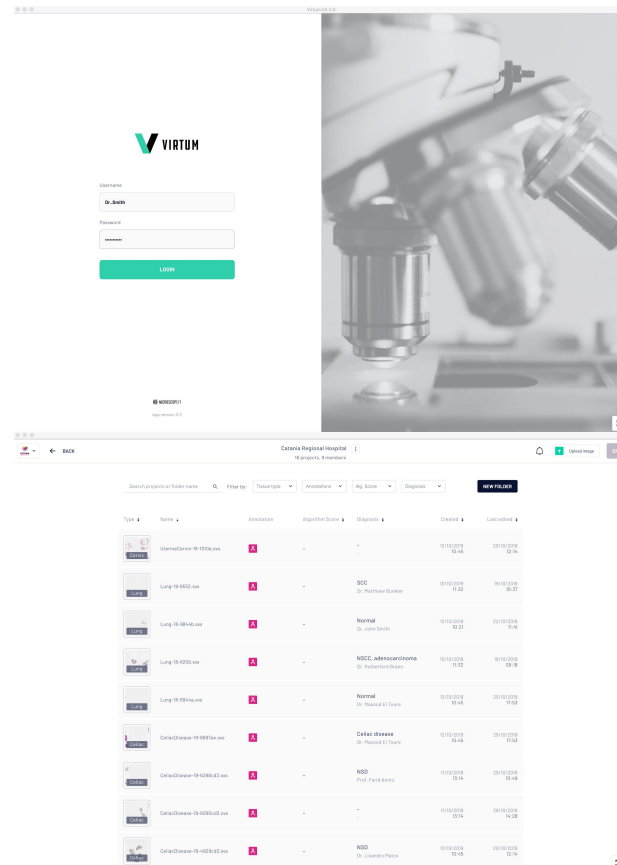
Virtum V0.1.0

VIRTUM

Username

Dr. Smith

Password

••••••••

LOGIN

MICROSCOPE IT

App version 0.1

BACK

Catania Regional Hospital

19 projects, 8 members

Upload image

Search projects or folder name

Filter by:

Tissue type

Annotations

Alg. Score

Diagnosis

NEW FOLDER

| Type | Name | Annotation | Algorithm Score | Diagnosis | Created | Last edited |
|---|---|---|---|---|---|---|
| Uterine | UterineCervix-19-1210a.svs | | - | - | 12/10/2019 10:45 | 20/10/2019 12:14 |
| Lung | Lung-19-6552.svs | | - | SCC Dr. Matthew Bunker | 10/10/2019 11:32 | 18/10/2019 10:37 |
| Lung | Lung-19-9844b.svs | | - | Normal Dr. John Smith | 12/10/2019 10:21 | 20/10/2019 11:41 |
| Lung | Lung-19-6255.svs | | - | NSCC, adenocarcinoma Dr. Rutherford Brown | 10/10/2019 11:32 | 18/10/2019 09:18 |
| Lung | Lung-19-6944a.svs | | - | Normal Dr. Masood El Touni | 12/10/2019 10:45 | 20/10/2019 17:53 |
| Celiac | CeliacDisease-19-6811es.svs | | - | Celiac disease Dr. Masood El Touni | 12/10/2019 10:45 | 20/10/2019 17:53 |
| Celiac | CeliacDisease-19-6286cd3.svs | | - | NSD Prof. Farid Amini | 11/10/2019 13:14 | 19/10/2019 10:48 |
| Celiac | CeliacDisease-19-6060cd3.svs | | - | - | 11/10/2019 13:14 | 28/10/2019 14:28 |
| Celiac | CeliacDisease-19-4609cd3.svs | | - | NSD Dr. Lisandro Matos | 12/10/2019 10:45 | 20/10/2019 12:14 |